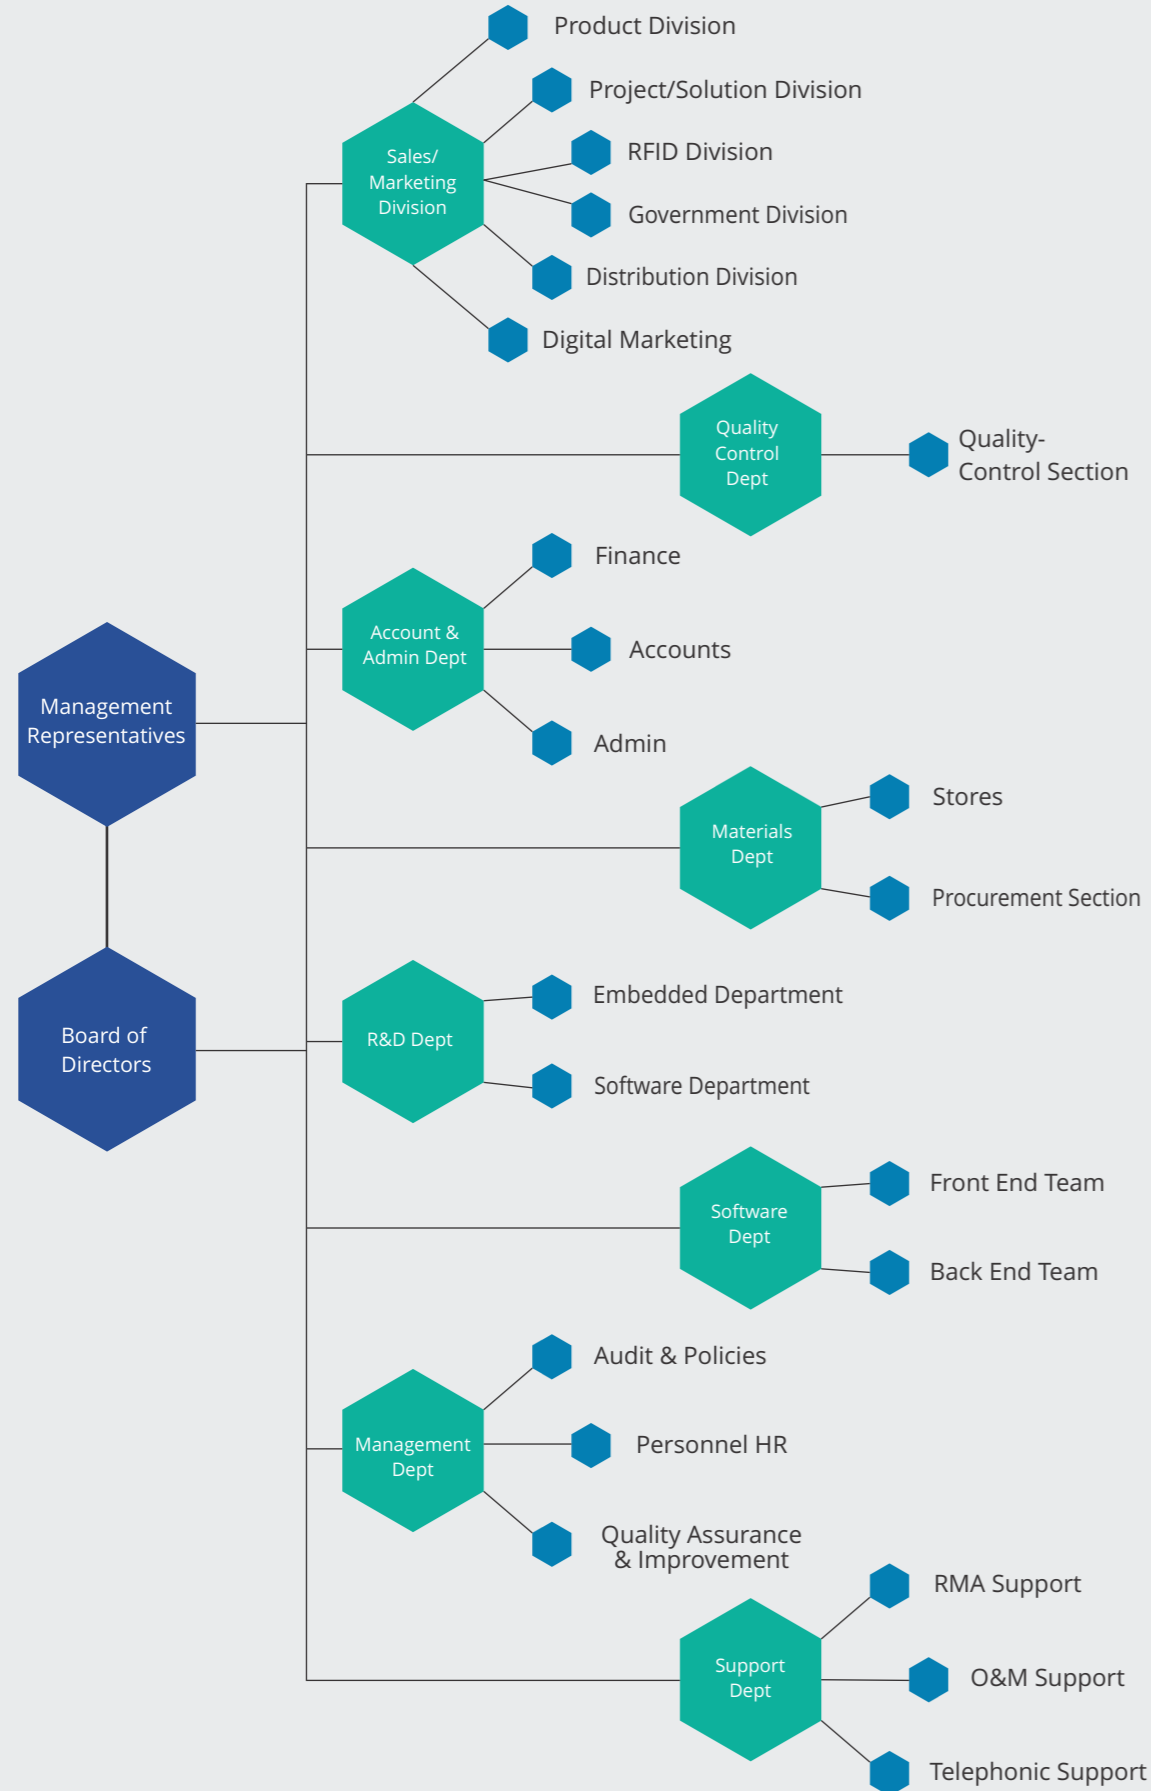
Product Division
Project/Solution Division
Sales/ Marketing Division
RFID Division
Government Division
Distribution Division
Digital Marketing
Quality Control Dept
Quality-Control Section
Finance
Account & Admin Dept
Accounts
Admin
Management Representatives
Materials Dept
Stores
Procurement Section
Embedded Department
Board of Directors
R&D Dept
Software Department
Software Dept
Front End Team
Back End Team
Audit & Policies
Management Dept
Personnel HR
Quality Assurance & Improvement
RMA Support
Support Dept
O&M Support
Telephonic Support